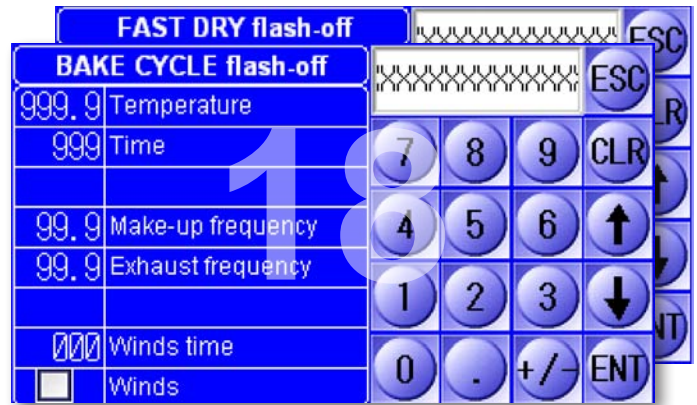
FAST DRY flash-off
ESC
LR
NT

BAKE CYCLE flash-off
XXXXXXXXXXXX
ESC

| | |
|---|---|
| 999.9 | Temperature |
| 999 | Time |
| | |
| 99.9 | Make-up frequency |
| 99.9 | Exhaust frequency |
| | |
| 000 | Winds time |
| | Winds |

7 8 9 CLR
4 5 6
1 2 3
0 . +/- ENT

18